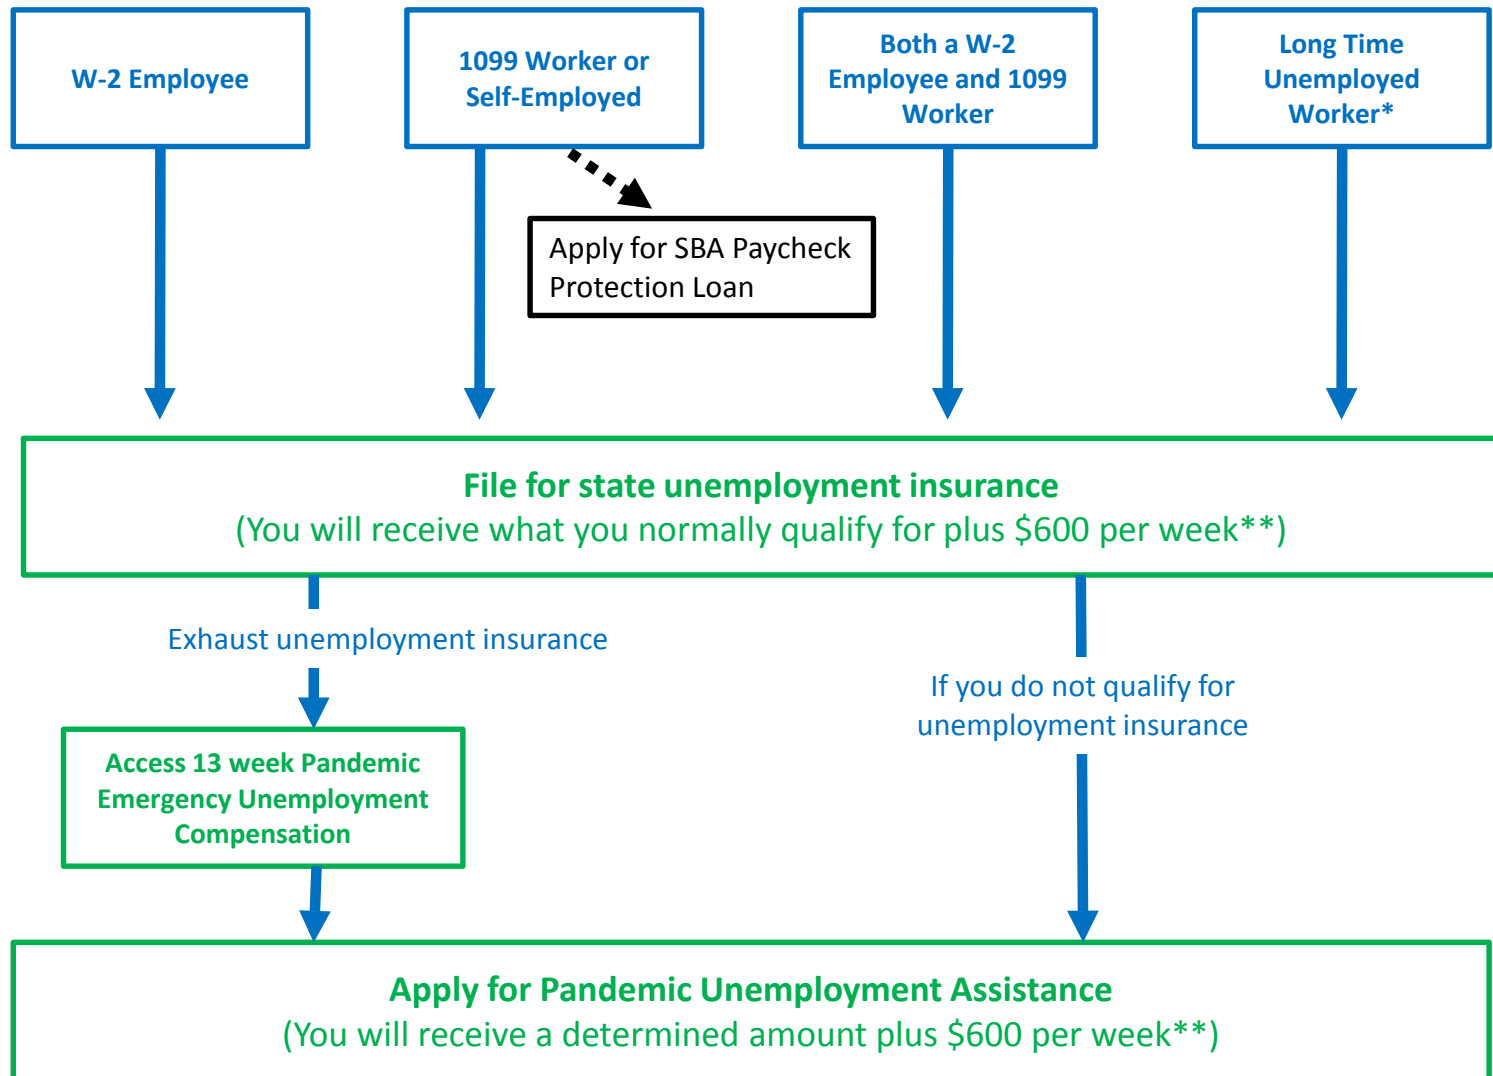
W-2 Employee

1099 Worker or Self-Employed

Both a W-2 Employee and 1099 Worker

Long Time Unemployed Worker*

Apply for SBA Paycheck Protection Loan

File for state unemployment insurance
(You will receive what you normally qualify for plus $600 per week**)

Exhaust unemployment insurance

If you do not qualify for unemployment insurance

Access 13 week Pandemic Emergency Unemployment Compensation

Apply for Pandemic Unemployment Assistance
(You will receive a determined amount plus $600 per week**)